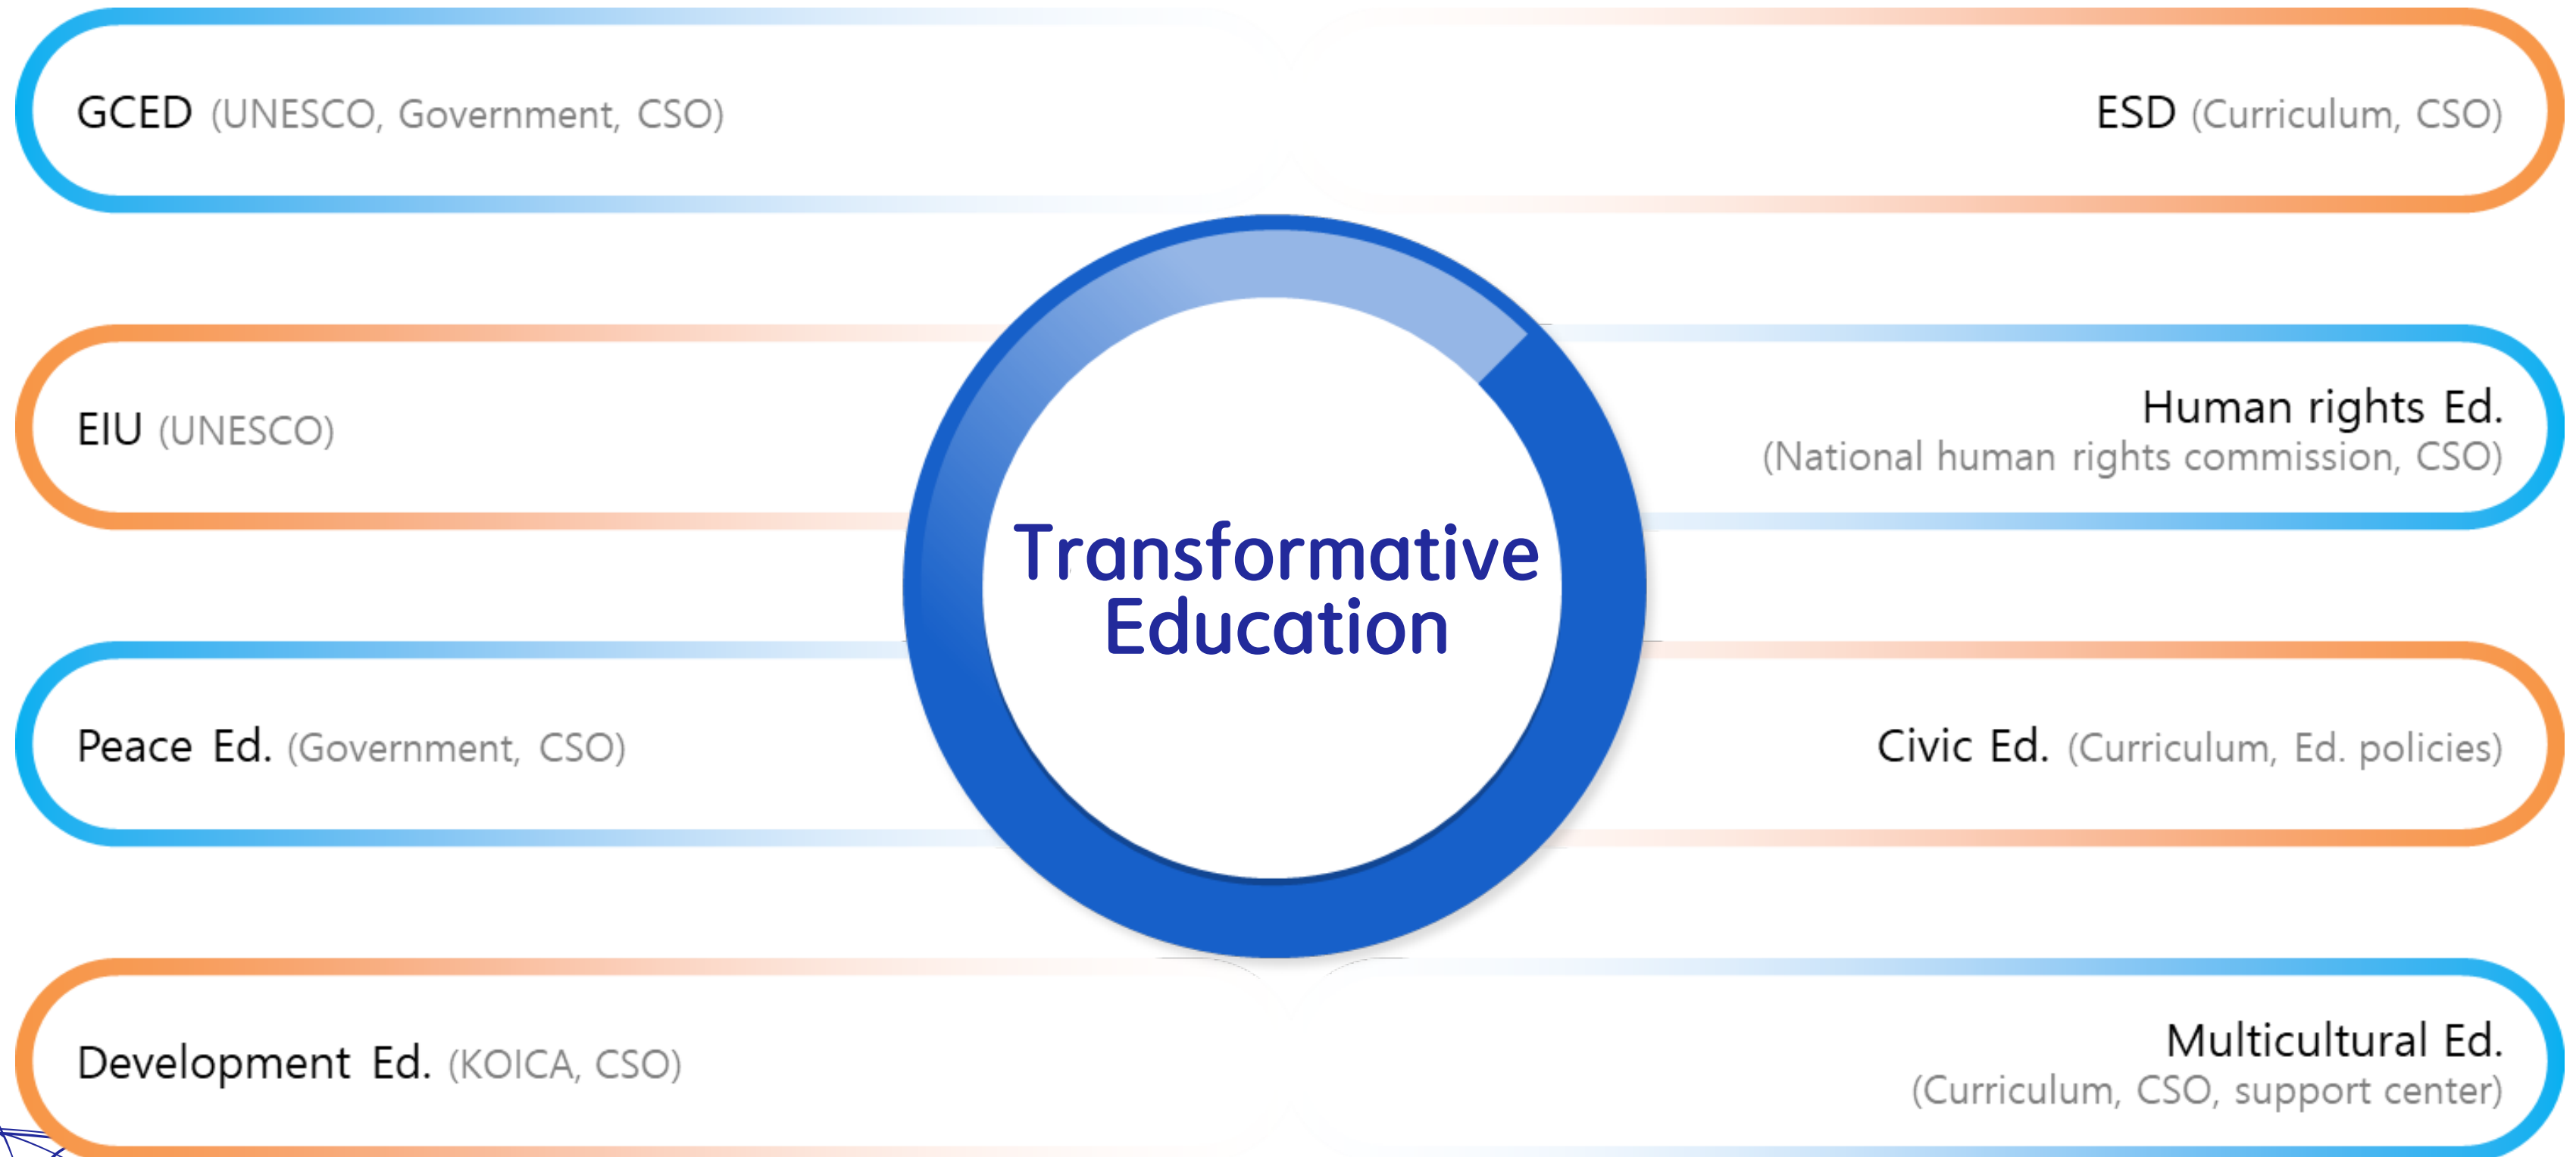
GCED (UNESCO, Government, CSO)

ESD (Curriculum, CSO)

EIU (UNESCO)

Human rights Ed. (National human rights commission, CSO)

Transformative Education

Peace Ed. (Government, CSO)

Civic Ed. (Curriculum, Ed. policies)

Development Ed. (KOICA, CSO)

Multicultural Ed. (Curriculum, CSO, support center)